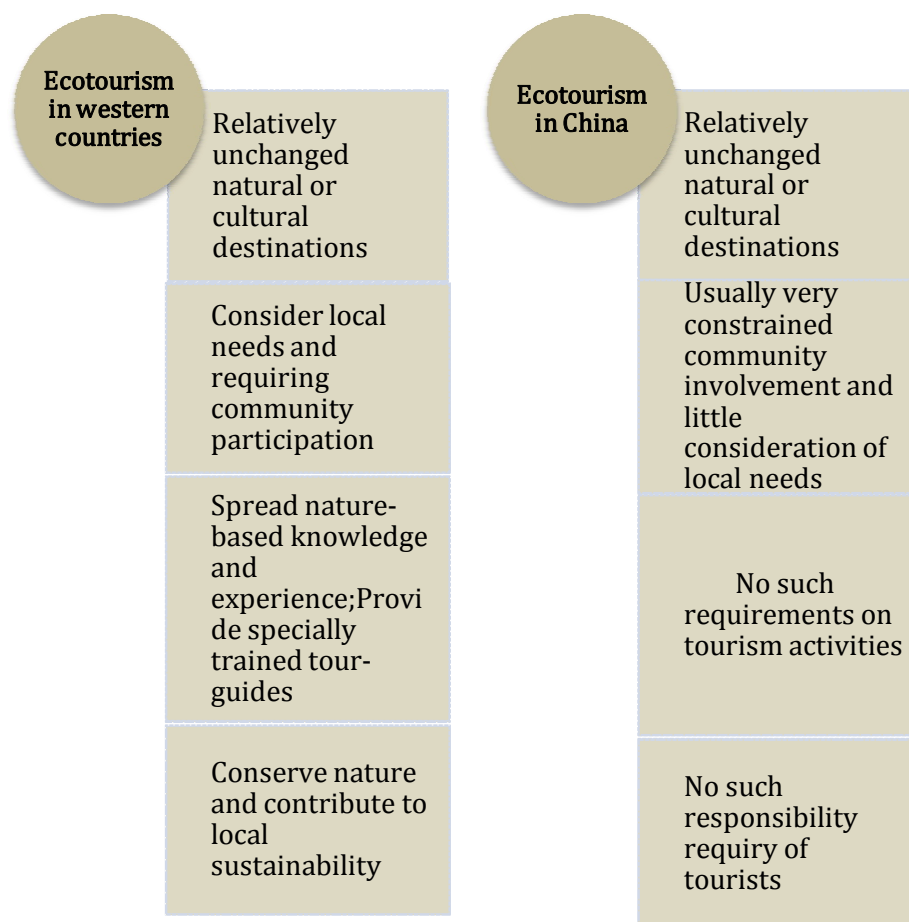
Ecotourism in western countries

Relatively unchanged natural or cultural destinations

Consider local needs and requiring community participation

Spread nature-based knowledge and experience;Provide specially trained tour-guides

Conserve nature and contribute to local sustainability

Ecotourism in China

Relatively unchanged natural or cultural destinations

Usually very constrained community involvement and little consideration of local needs

No such requirements on tourism activities

No such responsibility requiry of tourists